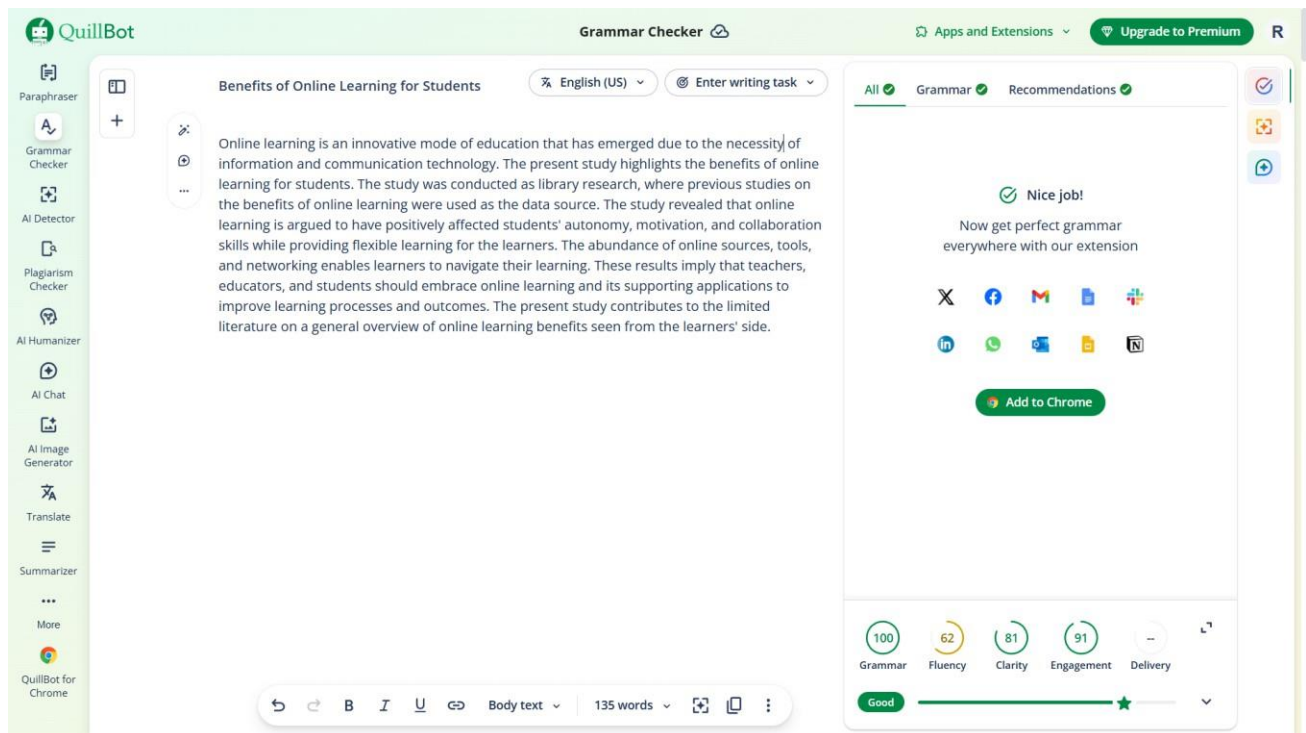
QuillBot

Grammar Checker

Apps and Extensions

Upgrade to Premium

R

Paraphraser

Grammar Checker

AI Detector

Plagiarism Checker

AI Humanizer

AI Chat

AI Image Generator

Translate

Summarizer

More

QuillBot for Chrome

Benefits of Online Learning for Students

English (US)

Enter writing task

Online learning is an innovative mode of education that has emerged due to the necessity of information and communication technology. The present study highlights the benefits of online learning for students. The study was conducted as library research, where previous studies on the benefits of online learning were used as the data source. The study revealed that online learning is argued to have positively affected students' autonomy, motivation, and collaboration skills while providing flexible learning for the learners. The abundance of online sources, tools, and networking enables learners to navigate their learning. These results imply that teachers, educators, and students should embrace online learning and its supporting applications to improve learning processes and outcomes. The present study contributes to the limited literature on a general overview of online learning benefits seen from the learners' side.

All

Grammar

Recommendations

Nice job!

Now get perfect grammar everywhere with our extension

Add to Chrome

100
Grammar

62
Fluency

81
Clarity

91
Engagement

–
Delivery

Good

B I U

Body text

135 words